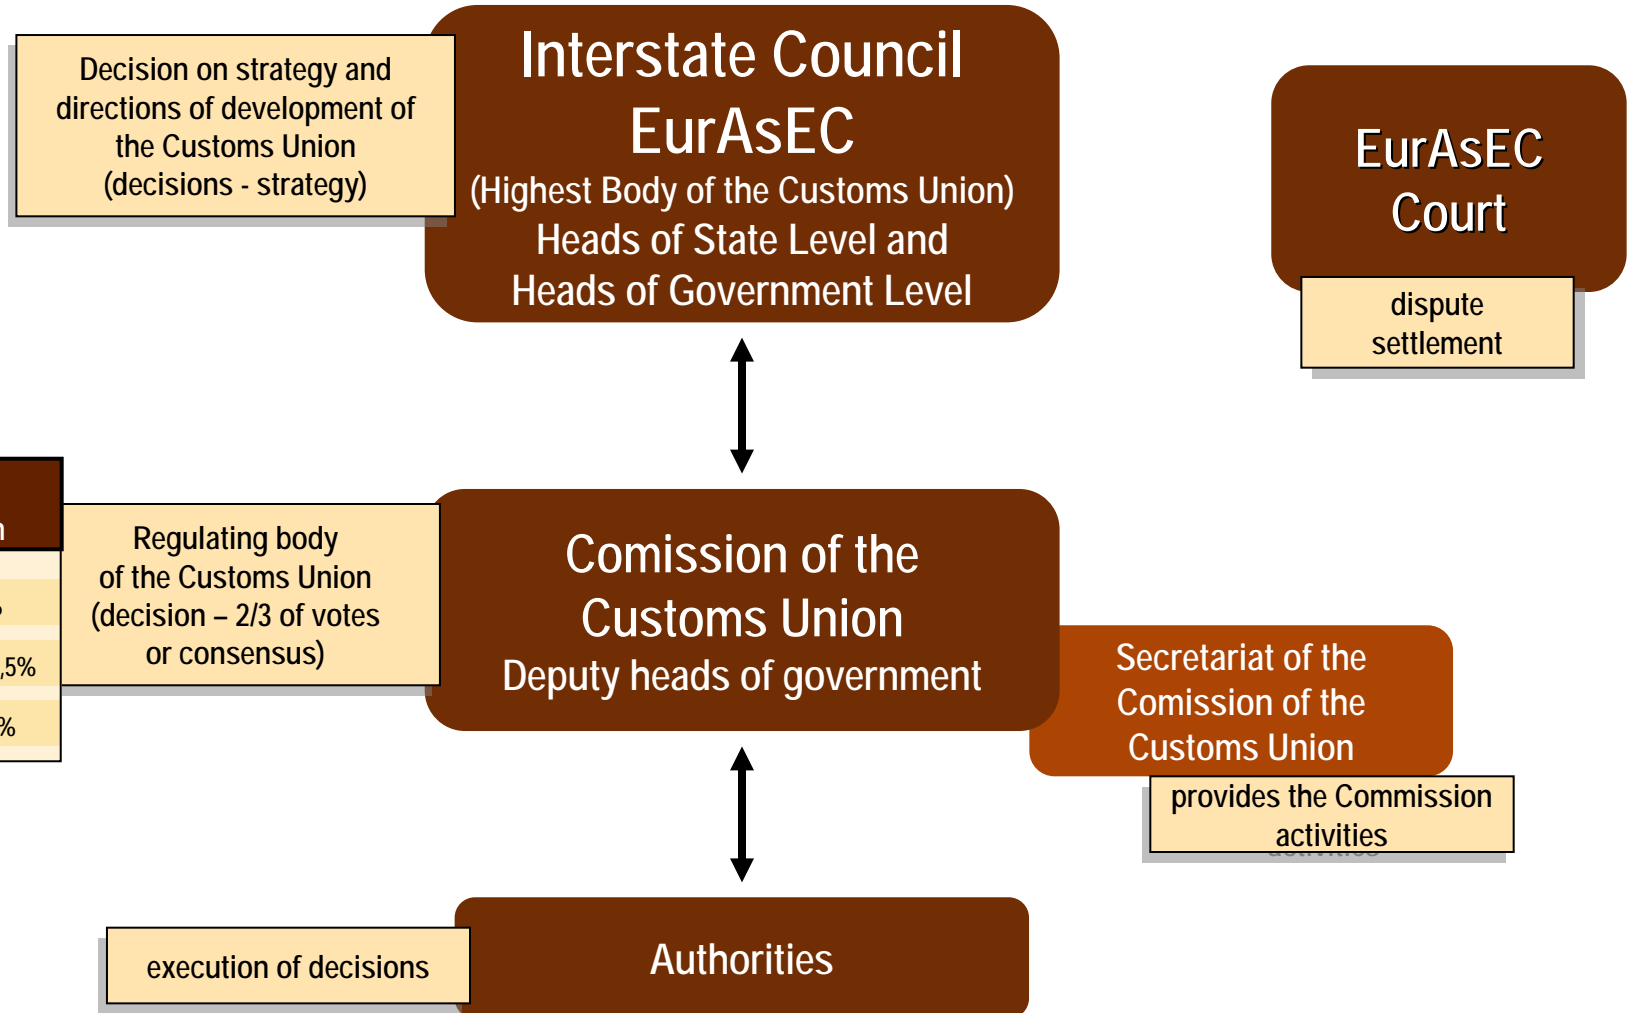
Decision on strategy and directions of development of the Customs Union (decisions - strategy)

Interstate Council EurAsEC
(Highest Body of the Customs Union)
Heads of State Level and Heads of Government Level

EurAsEC Court

dispute settlement

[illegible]

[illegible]

,5%

%

Regulating body of the Customs Union (decision – 2/3 of votes or consensus)

Comission of the Customs Union
Deputy heads of government

Secretariat of the Comission of the Customs Union

provides the Commission activities

execution of decisions

Authorities